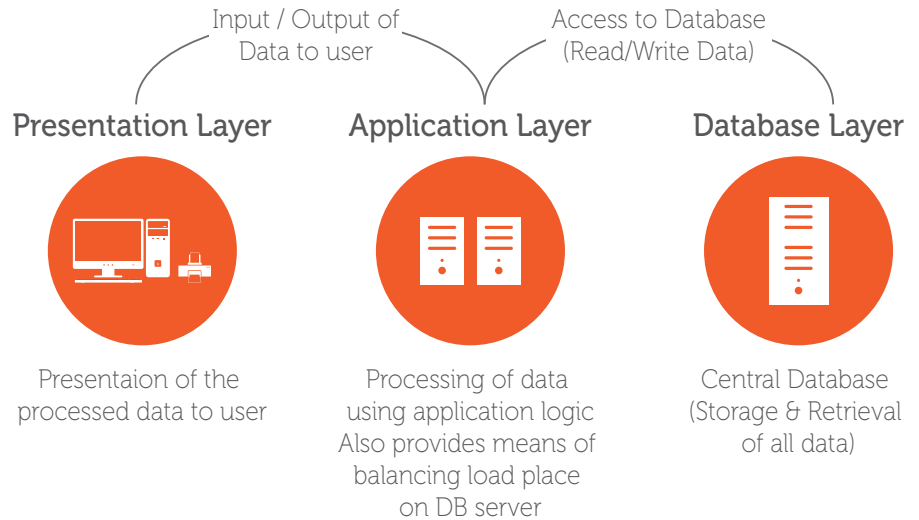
Input / Output of Data to user

Access to Database (Read/Write Data)

Presentation Layer

Application Layer

Database Layer

Presentaion of the processed data to user

Processing of data using application logic Also provides means of balancing load place on DB server

Central Database (Storage & Retrieval of all data)